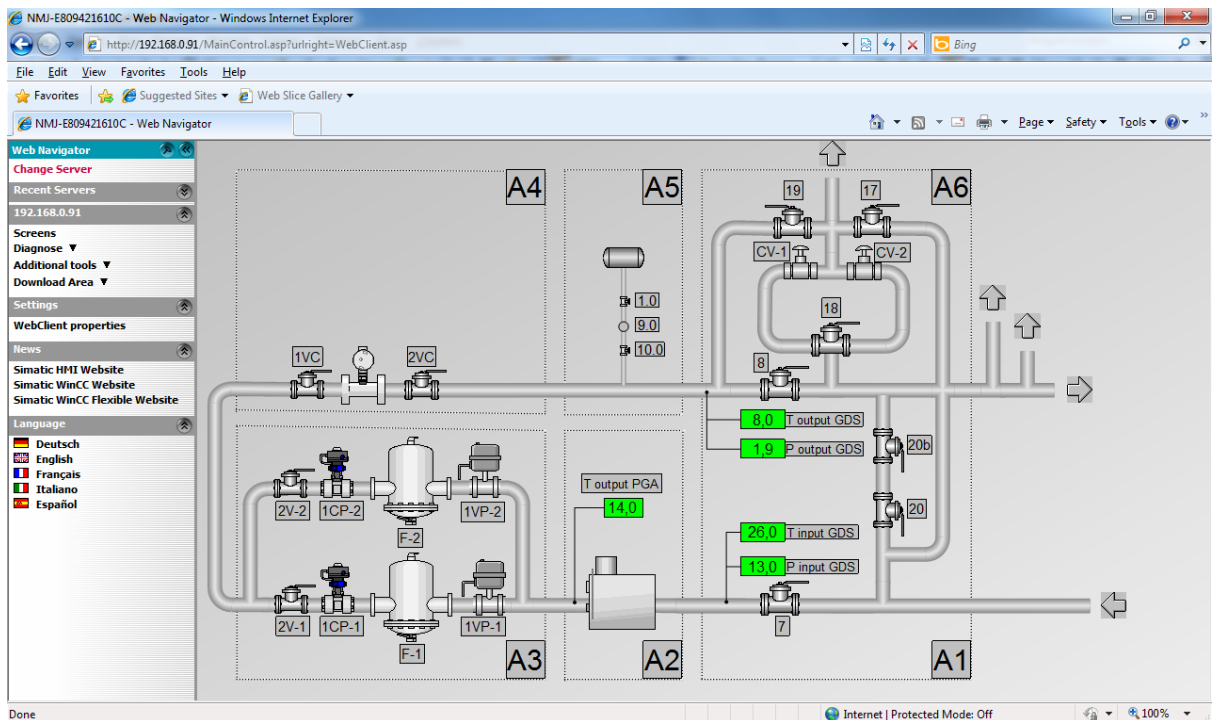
NMJ-E809421610C - Web Navigator - Windows Internet Explorer

http://192.168.0.91/MainControl.asp?urlright=WebClient.asp

Bing

File Edit View Favorites Tools Help

Favorites Suggested Sites Web Slice Gallery

NMJ-E809421610C - Web Navigator

Page Safety Tools

Web Navigator
Change Server
Recent Servers
192.168.0.91
Screens
Diagnose ▼
Additional tools ▼
Download Area ▼
Settings
WebClient properties
News
Simatic HMI Website
Simatic WinCC Website
Simatic WinCC Flexible Website
Language
Deutsch
English
Français
Italiano
Español

A4
A5
A6
19
17
CV-1
CV-2
18
8
1.0
9.0
10.0
1VC
2VC
8,0 T output GDS
1,9 P output GDS
20b
20
T output PGA
14,0
26,0 T input GDS
13,0 P input GDS
2V-2
1CP-2
F-2
1VP-2
2V-1
1CP-1
F-1
1VP-1
7
A3
A2
A1

Done
Internet | Protected Mode: Off
100%